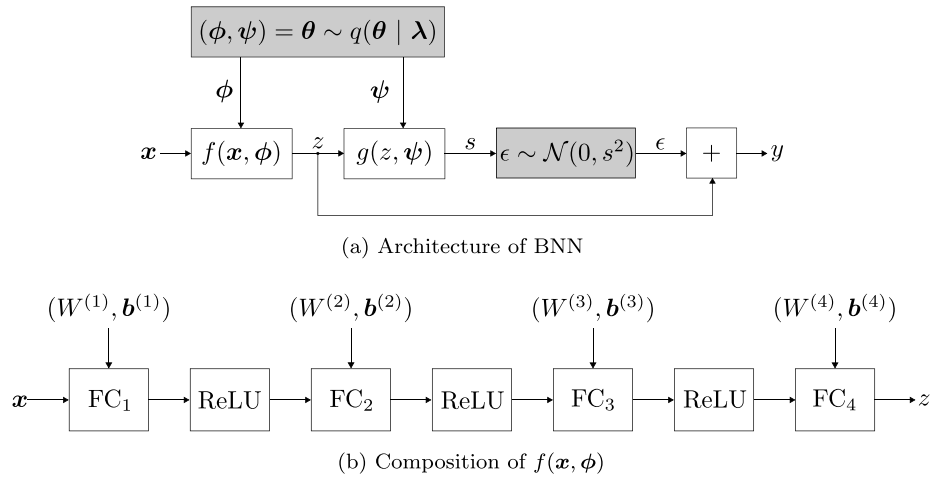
$(\boldsymbol{\phi}, \boldsymbol{\psi}) = \boldsymbol{\theta} \sim q(\boldsymbol{\theta} \mid \boldsymbol{\lambda})$

$\boldsymbol{\phi}$

$\boldsymbol{\psi}$

$\boldsymbol{x}$ $f(\boldsymbol{x}, \boldsymbol{\phi})$ $z$ $g(z, \boldsymbol{\psi})$ $s$ $\epsilon \sim \mathcal{N}(0, s^2)$ $\epsilon$ $+$ $y$

(a) Architecture of BNN

$(W^{(1)}, \boldsymbol{b}^{(1)})$ $(W^{(2)}, \boldsymbol{b}^{(2)})$ $(W^{(3)}, \boldsymbol{b}^{(3)})$ $(W^{(4)}, \boldsymbol{b}^{(4)})$

$\boldsymbol{x}$ $\mathrm{FC}_1$ ReLU $\mathrm{FC}_2$ ReLU $\mathrm{FC}_3$ ReLU $\mathrm{FC}_4$ $z$

(b) Composition of $f(\boldsymbol{x}, \boldsymbol{\phi})$